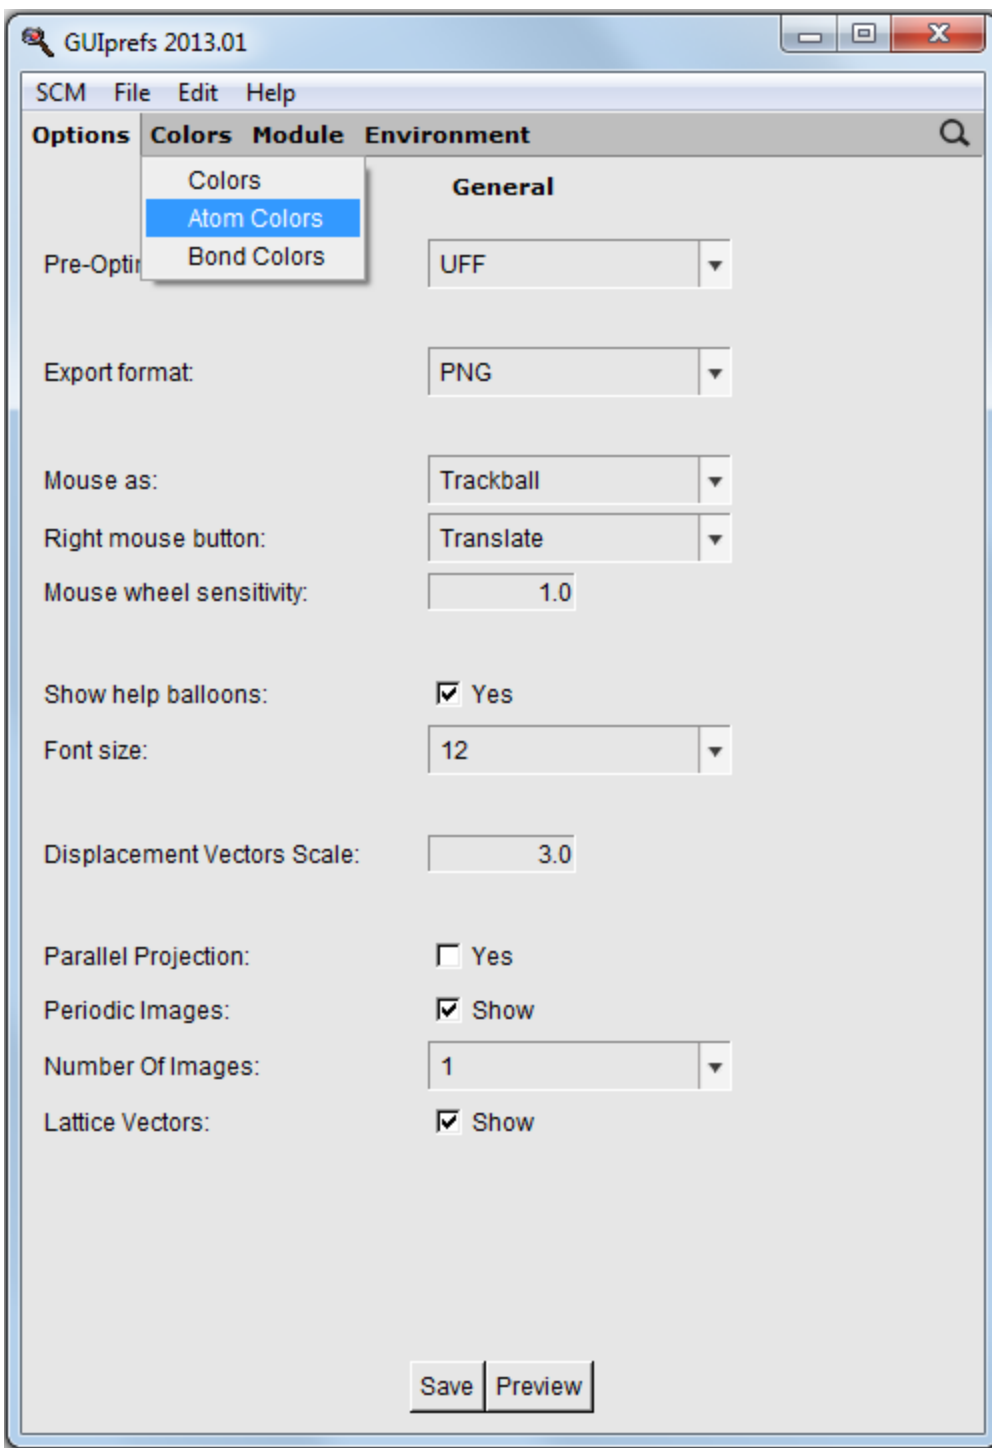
GUIprefs 2013.01

SCM File Edit Help

Options Colors Module Environment

Colors
Atom Colors
Bond Colors

General

Pre-Optir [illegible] UFF

Export format: PNG

Mouse as: Trackball

Right mouse button: Translate

Mouse wheel sensitivity: 1.0

Show help balloons: Yes

Font size: 12

Displacement Vectors Scale: 3.0

Parallel Projection: Yes

Periodic Images: Show

Number Of Images: 1

Lattice Vectors: Show

Save Preview